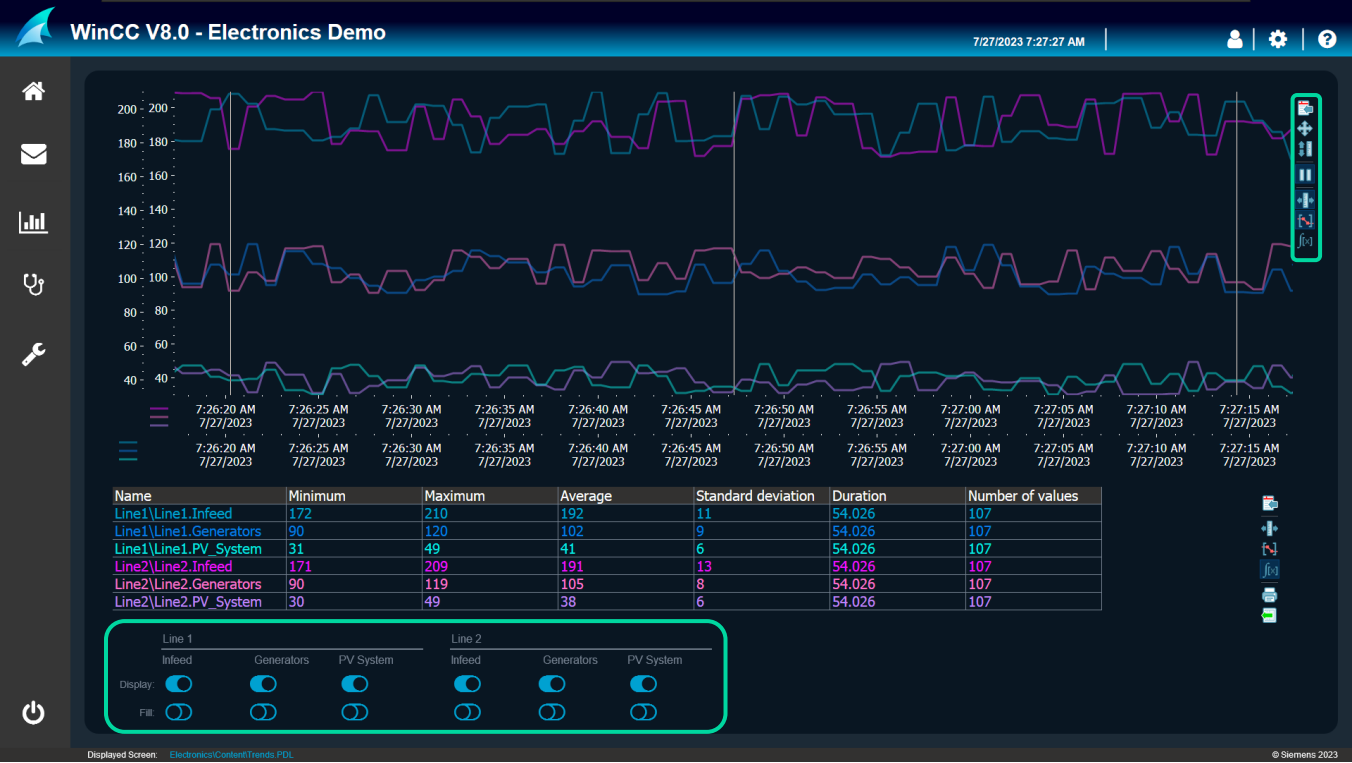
WinCC V8.0 - Electronics Demo

7/27/2023 7:27:27 AM

200 - 200
180 - 180
160 - 160
140 - 140
120 - 120
100 - 100
80 - 80
60 - 60
40 - 40

7:26:20 AM 7/27/2023 | 7:26:25 AM 7/27/2023 | 7:26:30 AM 7/27/2023 | 7:26:35 AM 7/27/2023 | 7:26:40 AM 7/27/2023 | 7:26:45 AM 7/27/2023 | 7:26:50 AM 7/27/2023 | 7:26:55 AM 7/27/2023 | 7:27:00 AM 7/27/2023 | 7:27:05 AM 7/27/2023 | 7:27:10 AM 7/27/2023 | 7:27:15 AM 7/27/2023

7:26:20 AM 7/27/2023 | 7:26:25 AM 7/27/2023 | 7:26:30 AM 7/27/2023 | 7:26:35 AM 7/27/2023 | 7:26:40 AM 7/27/2023 | 7:26:45 AM 7/27/2023 | 7:26:50 AM 7/27/2023 | 7:26:55 AM 7/27/2023 | 7:27:00 AM 7/27/2023 | 7:27:05 AM 7/27/2023 | 7:27:10 AM 7/27/2023 | 7:27:15 AM 7/27/2023

| Name | Minimum | Maximum | Average | Standard deviation | Duration | Number of values |
|---|---|---|---|---|---|---|
| Line1\Line1.Infeed | 172 | 210 | 192 | 11 | 54.026 | 107 |
| Line1\Line1.Generators | 90 | 120 | 102 | 9 | 54.026 | 107 |
| Line1\Line1.PV_System | 31 | 49 | 41 | 6 | 54.026 | 107 |
| Line2\Line2.Infeed | 171 | 209 | 191 | 13 | 54.026 | 107 |
| Line2\Line2.Generators | 90 | 119 | 105 | 8 | 54.026 | 107 |
| Line2\Line2.PV_System | 30 | 49 | 38 | 6 | 54.026 | 107 |

Line 1
Infeed Generators PV System
Line 2
Infeed Generators PV System
Display:
Fill:

Displayed Screen: Electronics\Content\Trends.PDL
© Siemens 2023